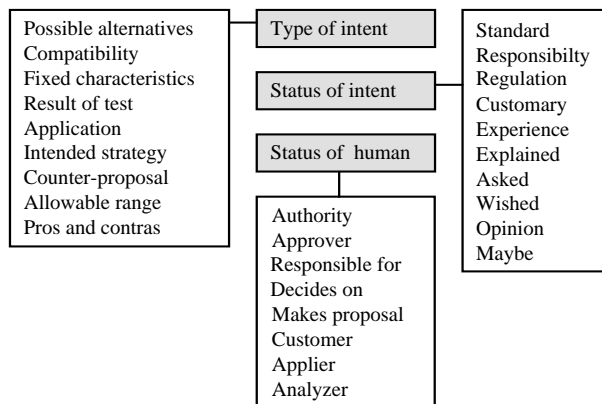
Possible alternatives
Compatibility
Fixed characteristics
Result of test
Application
Intended strategy
Counter-proposal
Allowable range
Pros and contras

Type of intent

Status of intent

Status of human

Standard
Responsibilty
Regulation
Customary
Experience
Explained
Asked
Wished
Opinion
Maybe

Authority
Approver
Responsible for
Decides on
Makes proposal
Customer
Applier
Analyzer